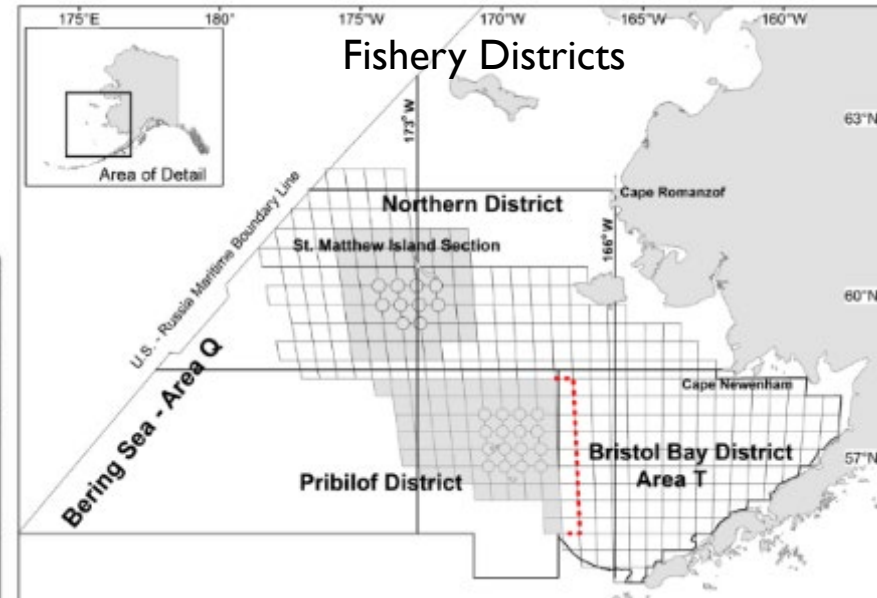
175°E 180° 175°W 170°W 165°W 160°W

Fishery Districts

Area of Detail

63°N

60°N

57°N

173° W

166° W

Northern District

Cape Romanzof

St. Matthew Island Section

U.S. - Russia Maritime Boundary Line

Bering Sea - Area Q

Cape Newenham

Bristol Bay District
Area T

Pribilof District